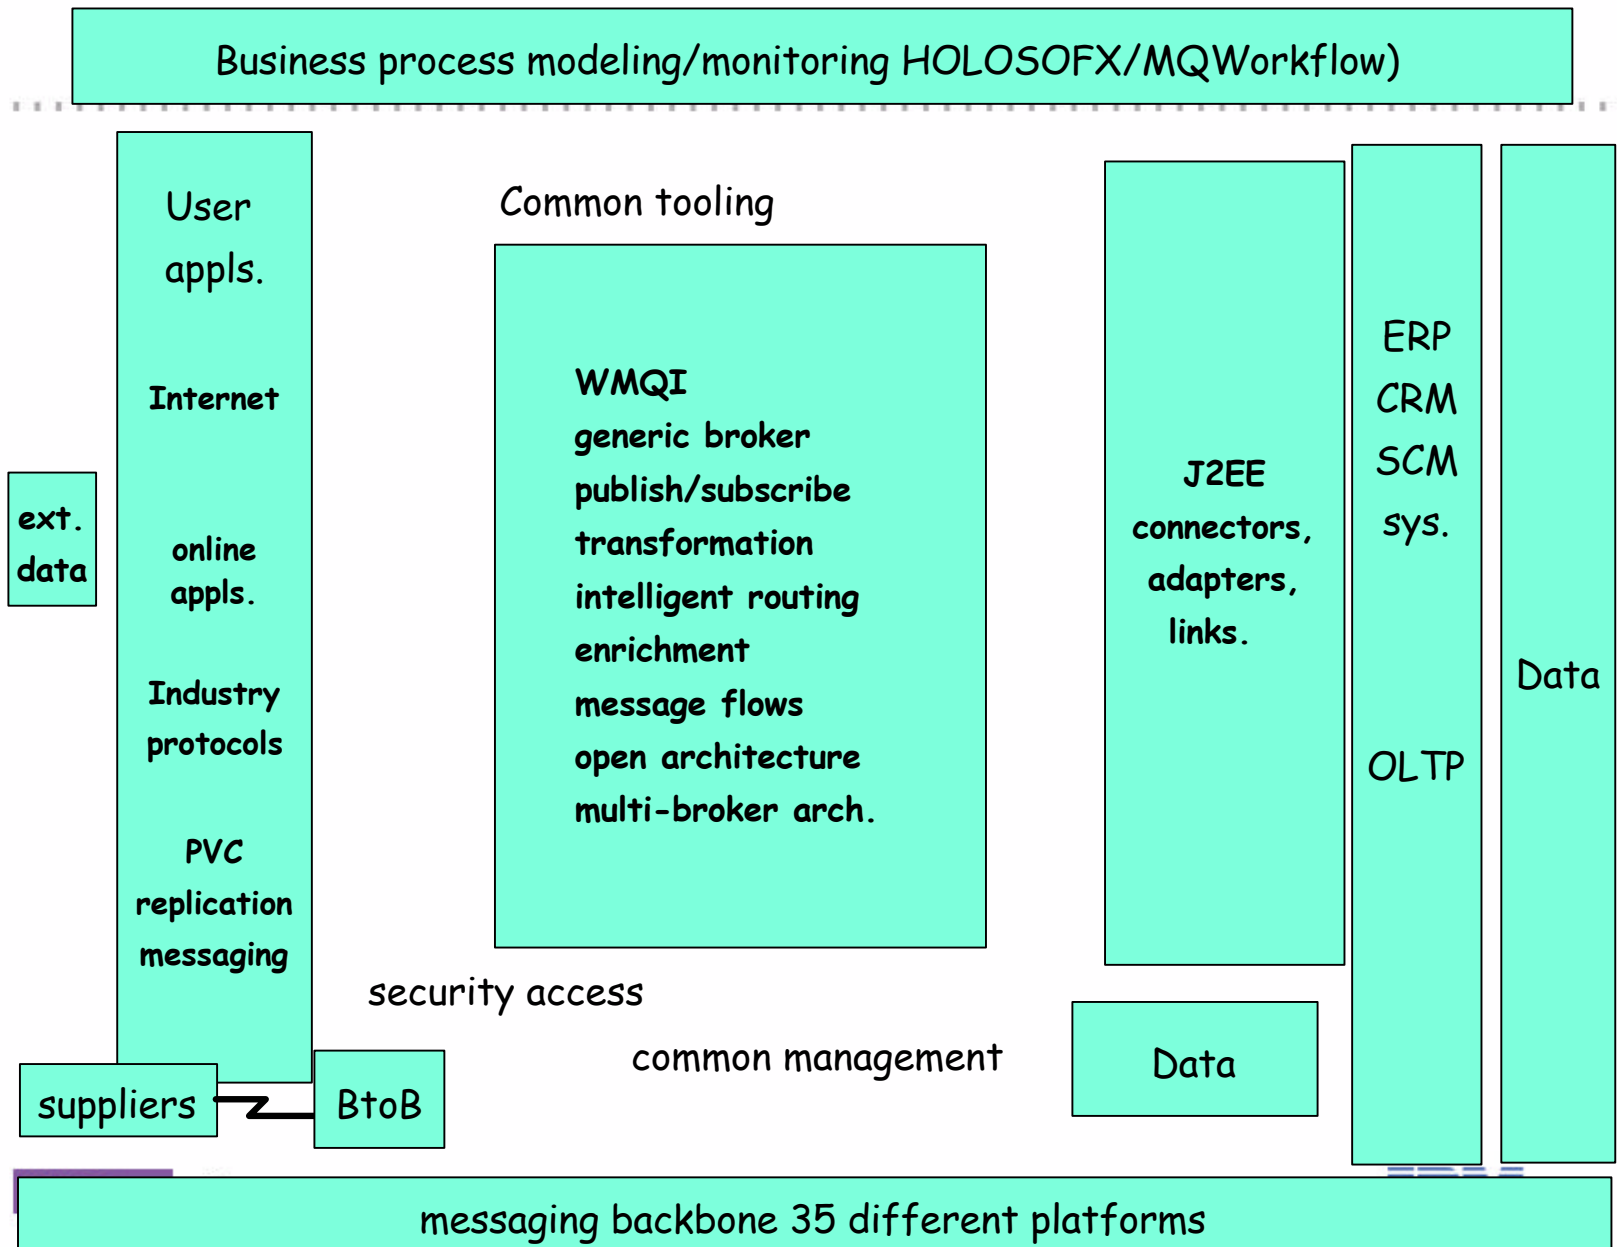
Business process modeling/monitoring HOLOSOFX/MQWorkflow)

User appls.

Internet

online appls.

Industry protocols

PVC replication messaging

ext. data

Common tooling

WMQI
generic broker
publish/subscribe
transformation
intelligent routing
enrichment
message flows
open architecture
multi-broker arch.

J2EE connectors, adapters, links.

ERP
CRM
SCM
sys.

OLTP

Data

security access

common management

Data

suppliers

BtoB

messaging backbone 35 different platforms